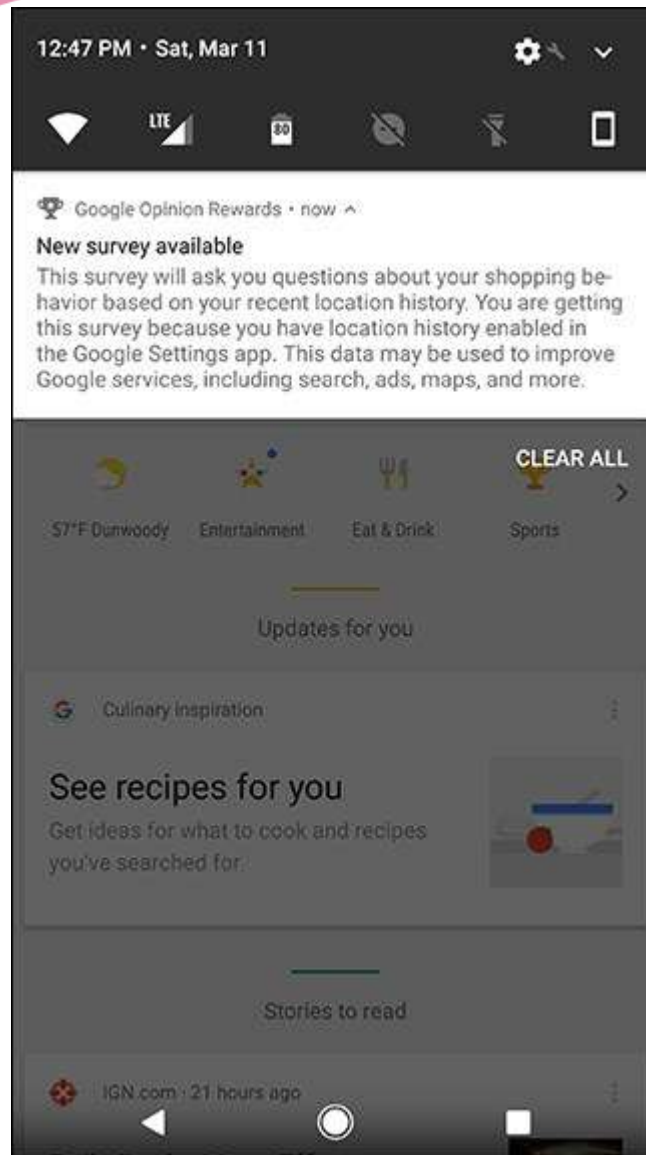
12:47 PM • Sat, Mar 11

LTE

80

Google Opinion Rewards • now ^

New survey available

This survey will ask you questions about your shopping behavior based on your recent location history. You are getting this survey because you have location history enabled in the Google Settings app. This data may be used to improve Google services, including search, ads, maps, and more.

CLEAR ALL

57°F Dunwoody

Entertainment

Eat & Drink

Sports

Updates for you

G

Culinary inspiration

See recipes for you

Get ideas for what to cook and recipes you've searched for

Stories to read

IGN.com · 21 hours ago